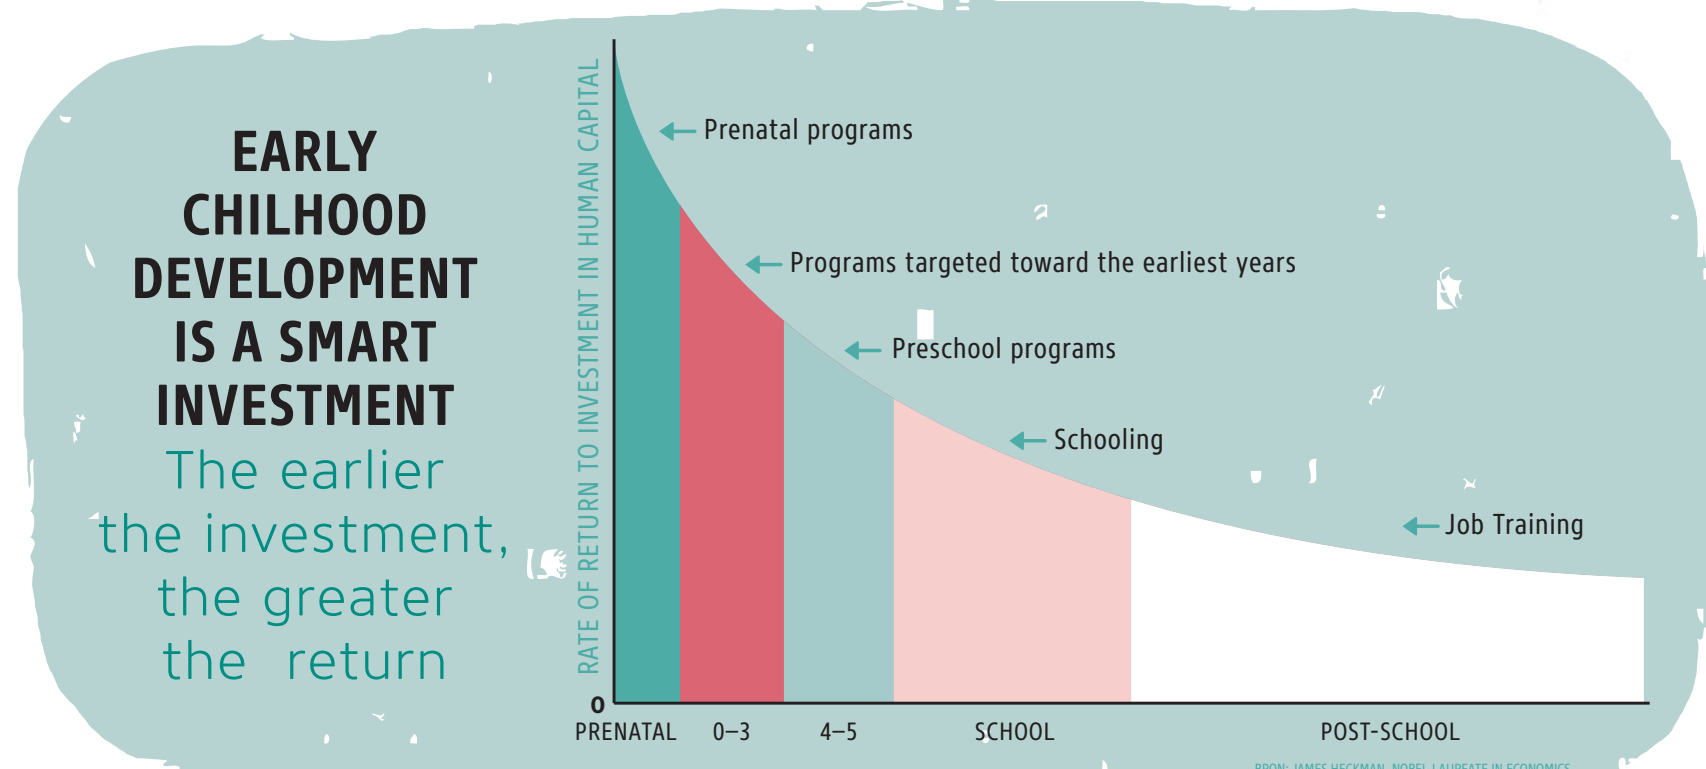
EARLY CHILHOOD DEVELOPMENT IS A SMART INVESTMENT

The earlier the investment, the greater the return

RATE OF RETURN TO INVESTMENT IN HUMAN CAPITAL

Prenatal programs

Programs targeted toward the earliest years

Preschool programs

Schooling

Job Training

0

PRENATAL 0–3 4–5 SCHOOL POST-SCHOOL

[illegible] JAMES HECKMAN, NOBEL LAUREATE IN ECONOMICS